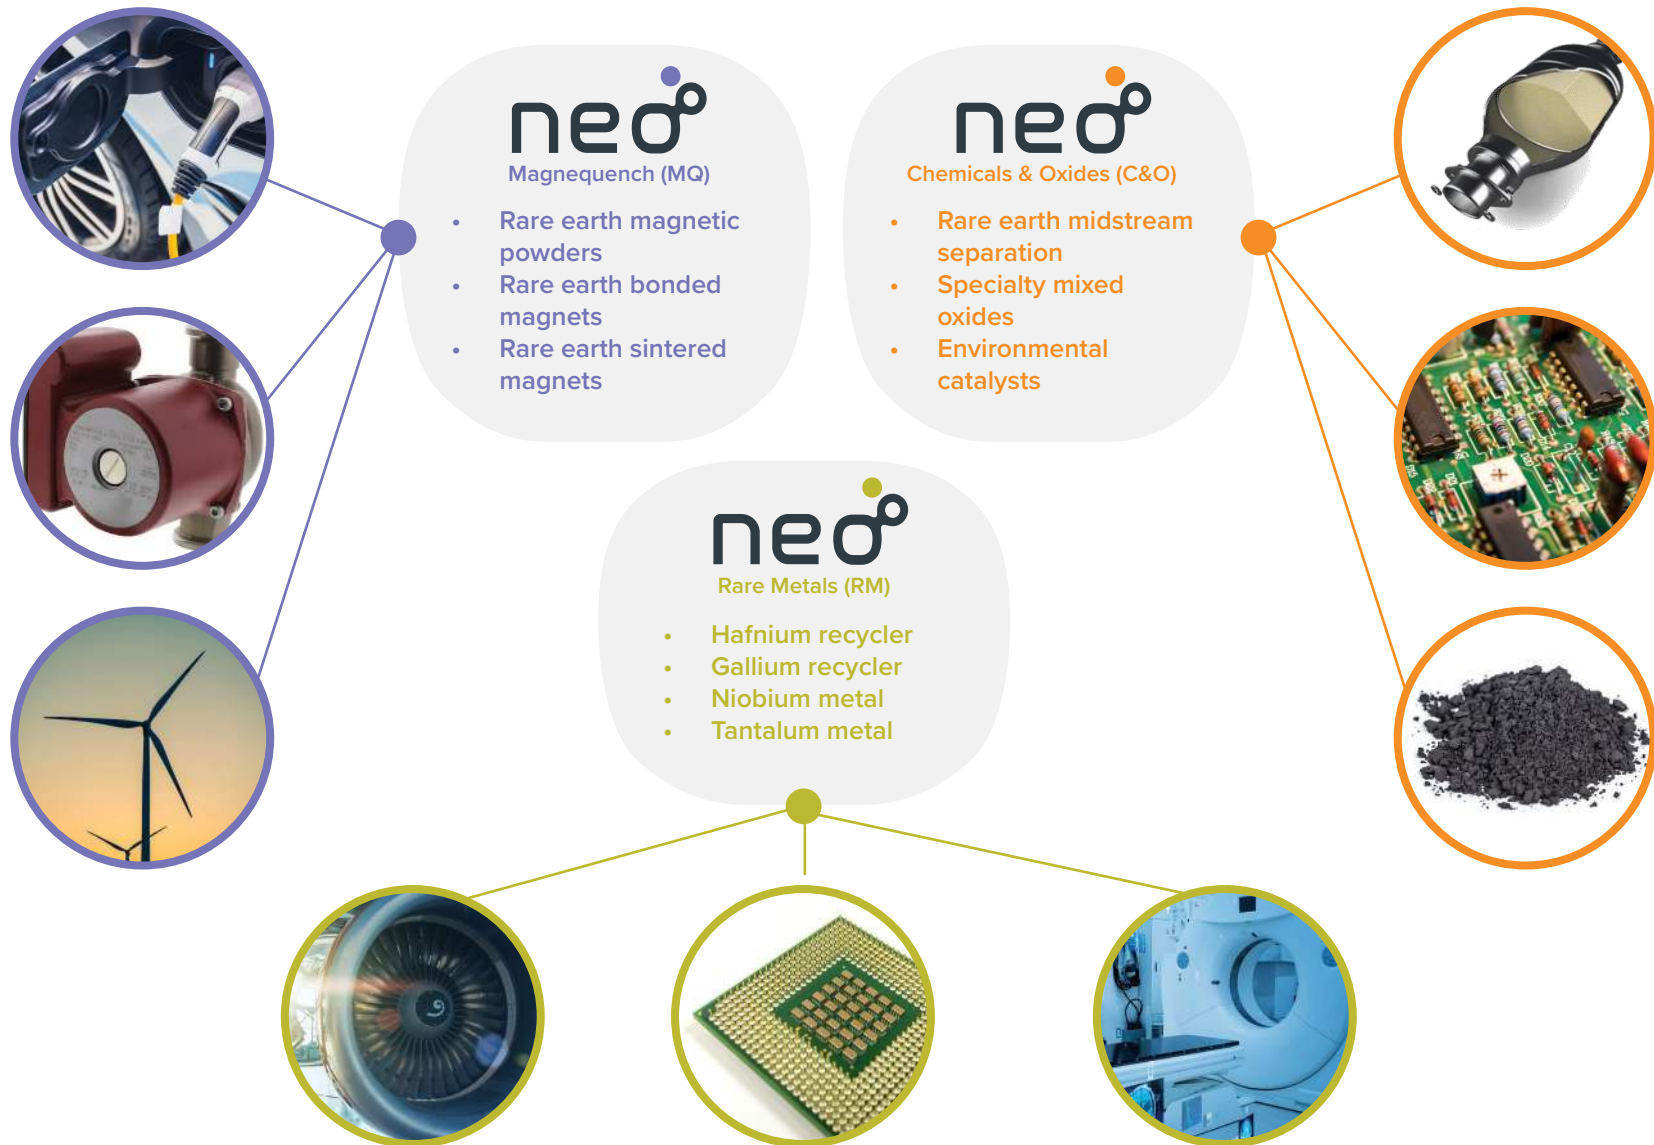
neo
Magnequench (MQ)

- Rare earth magnetic powders
- Rare earth bonded magnets
- Rare earth sintered magnets

neo
Chemicals & Oxides (C&O)

- Rare earth midstream separation
- Specialty mixed oxides
- Environmental catalysts

neo
Rare Metals (RM)

- Hafnium recycler
- Gallium recycler
- Niobium metal
- Tantalum metal